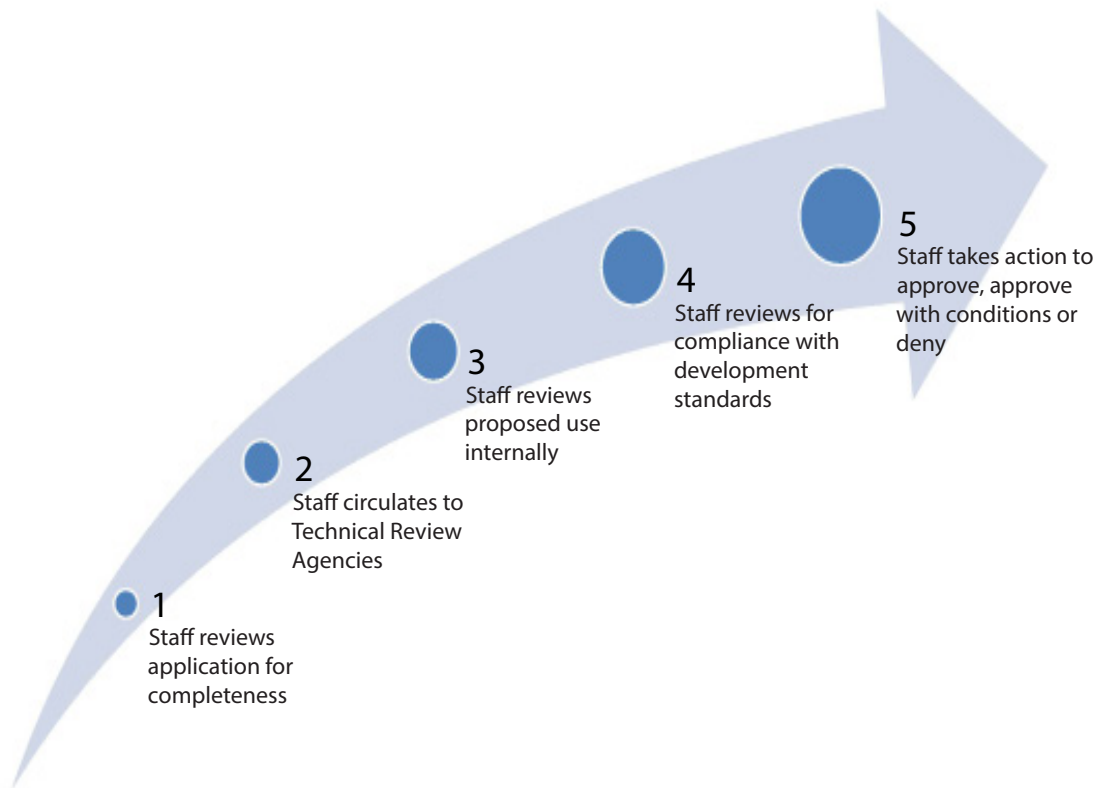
1
Staff reviews application for completeness

2
Staff circulates to Technical Review Agencies

3
Staff reviews proposed use internally

4
Staff reviews for compliance with development standards

5
Staff takes action to approve, approve with conditions or deny